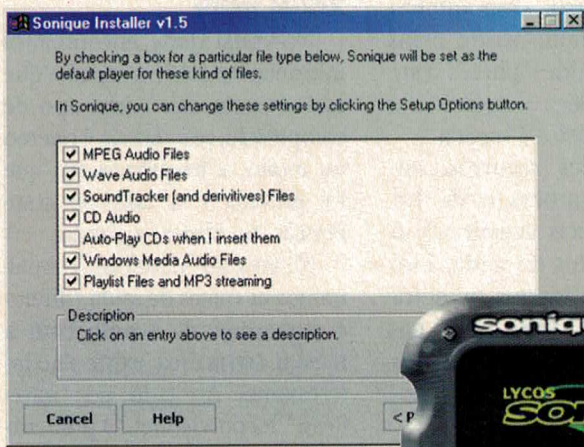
Sonique Installer v1.5

By checking a box for a particular file type below, Sonique will be set as the default player for these kind of files.

In Sonique, you can change these settings by clicking the Setup Options button.

☑ MPEG Audio Files
☑ Wave Audio Files
☑ SoundTracker (and derivitives) Files
☑ CD Audio
☐ Auto-Play CDs when I insert them
☑ Windows Media Audio Files
☑ Playlist Files and MP3 streaming

Description
Click on an entry above to see a description.

Cancel
Help
< P

soniq
LYCOS
SO